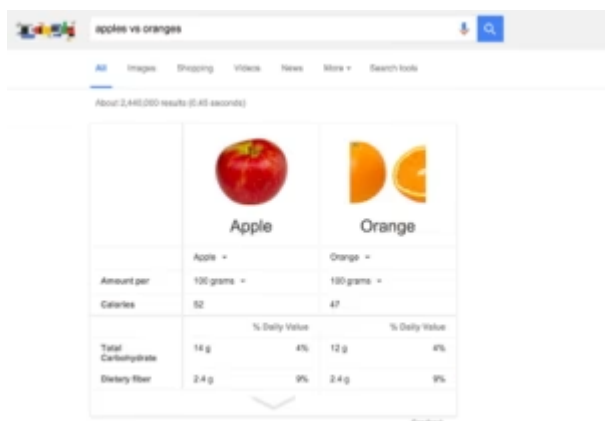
apples vs oranges

All Images Shopping Videos News More ▾ Search tools

About 2,440,000 results (0.45 seconds)

| | Apple | Orange |
|---|---|---|
| | Apple ▾ | Orange ▾ |
| Amount per | 100 grams ▾ | 100 grams ▾ |
| Calories | 52 | 47 |
| | % Daily Value | % Daily Value |
| Total Carbohydrate | 14 g 4% | 12 g 4% |
| Dietary fiber | 2.4 g 9% | 2.4 g 9% |